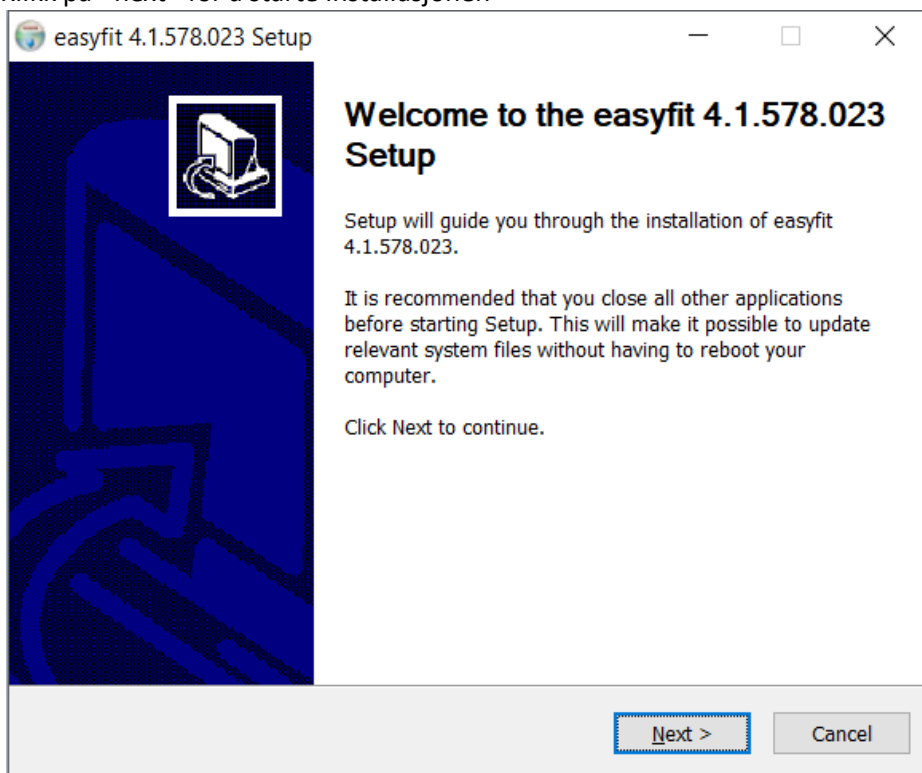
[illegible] "Next" for å starte installasjonen

easyfit 4.1.578.023 Setup

Welcome to the easyfit 4.1.578.023 Setup

Setup will guide you through the installation of easyfit 4.1.578.023.

It is recommended that you close all other applications before starting Setup. This will make it possible to update relevant system files without having to reboot your computer.

Click Next to continue.

Next >

Cancel